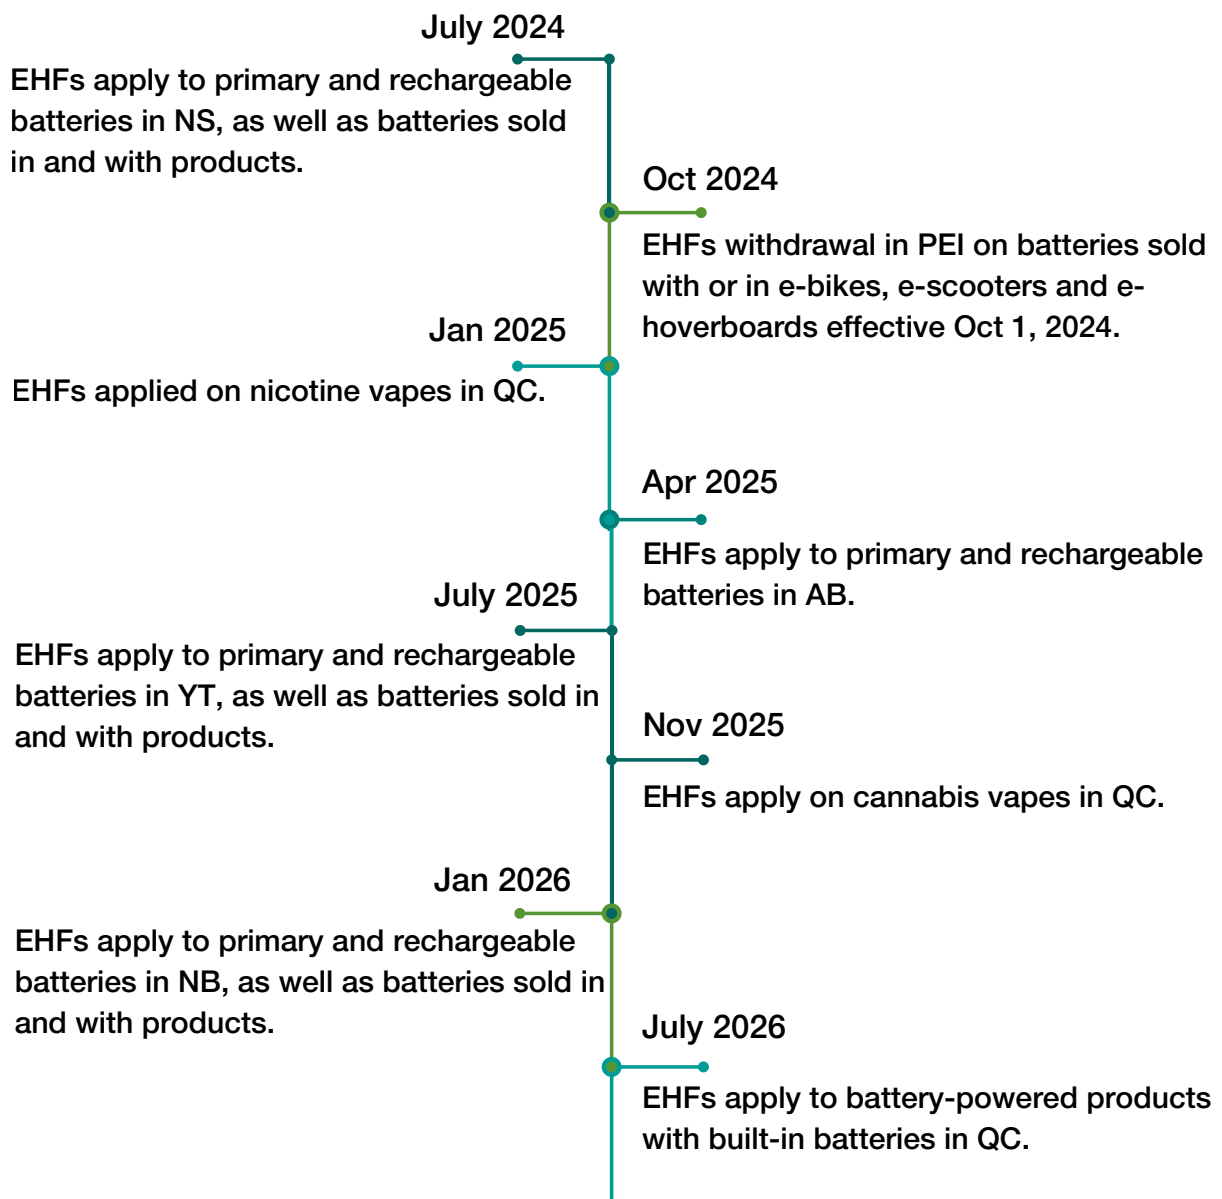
July 2024

EHFs apply to primary and rechargeable batteries in NS, as well as batteries sold in and with products.

Oct 2024

EHFs withdrawal in PEI on batteries sold with or in e-bikes, e-scooters and e-hoverboards effective Oct 1, 2024.

Jan 2025

EHFs applied on nicotine vapes in QC.

Apr 2025

EHFs apply to primary and rechargeable batteries in AB.

July 2025

EHFs apply to primary and rechargeable batteries in YT, as well as batteries sold in and with products.

Nov 2025

EHFs apply on cannabis vapes in QC.

Jan 2026

EHFs apply to primary and rechargeable batteries in NB, as well as batteries sold in and with products.

July 2026

EHFs apply to battery-powered products with built-in batteries in QC.